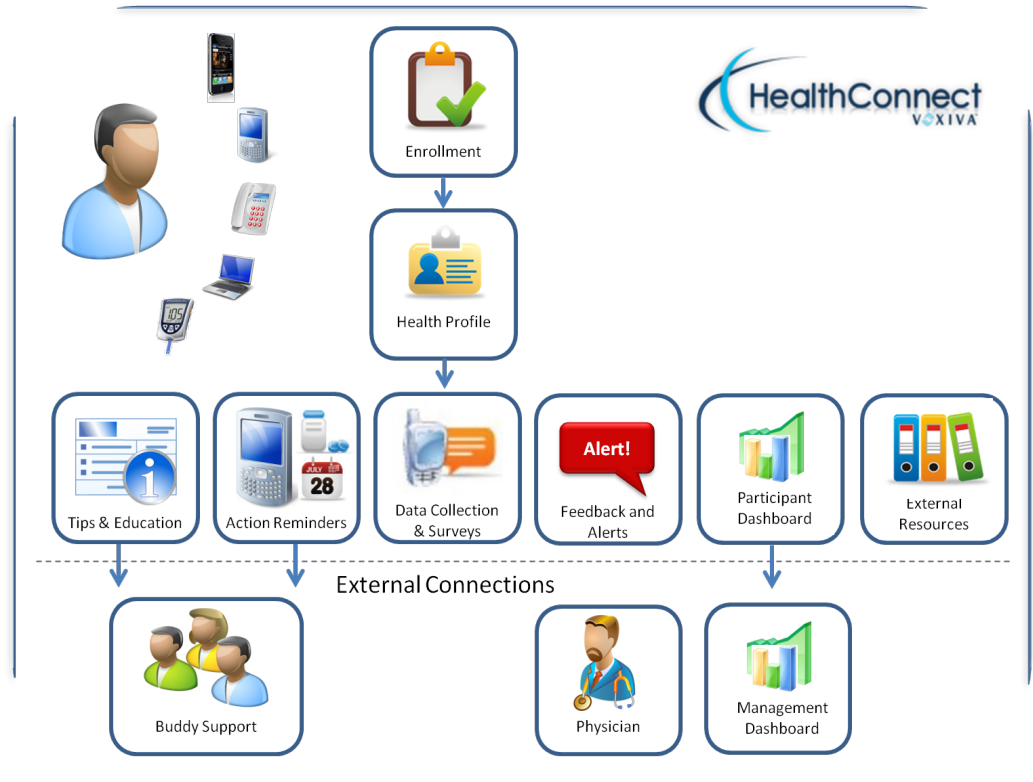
HealthConnect
VOXIVA

Enrollment

Health Profile

105

Tips & Education

JULY
28

Action Reminders

Data Collection & Surveys

Alert!

Feedback and Alerts

Participant Dashboard

External Resources

External Connections

Buddy Support

Physician

Management Dashboard